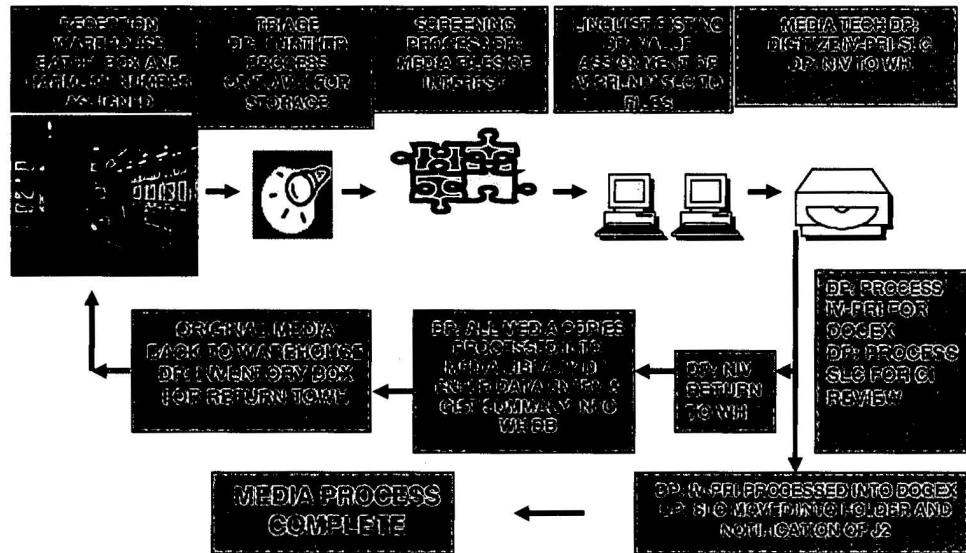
RECEPTION WAREHOUSE EACH BOX AND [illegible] NUMBER ASSIGNED

TRIAGE DP: FURTHER PROCESS OR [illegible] FOR STORAGE

SCREENING PROCESS DP: MEDIA FILES OF INTEREST

LINGUIST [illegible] DP: VALUE ASSIGNMENT OF IV-PRI NV SLC TO FILES

MEDIA TECH DP: DIGITIZE IV-PRI SLC DP: NV TO WH

DP: PROCESS IV-PRI FOR DOCEX DP: PROCESS SLC FOR CI REVIEW

DP: NV RETURN TO WH

DP: ALL MEDIA COPIES PROCESSED INTO MEDIA LIBRARY AND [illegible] DATA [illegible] GIST SUMMARY INTO WH DB

ORIGINAL MEDIA BACK TO WAREHOUSE DP: INVENTORY BOX FOR RETURN TO WH

DP: IV-PRI PROCESSED INTO DOCEX DP: SLC MOVED INTO FOLDER AND NOTIFICATION OF J2

MEDIA PROCESS COMPLETE